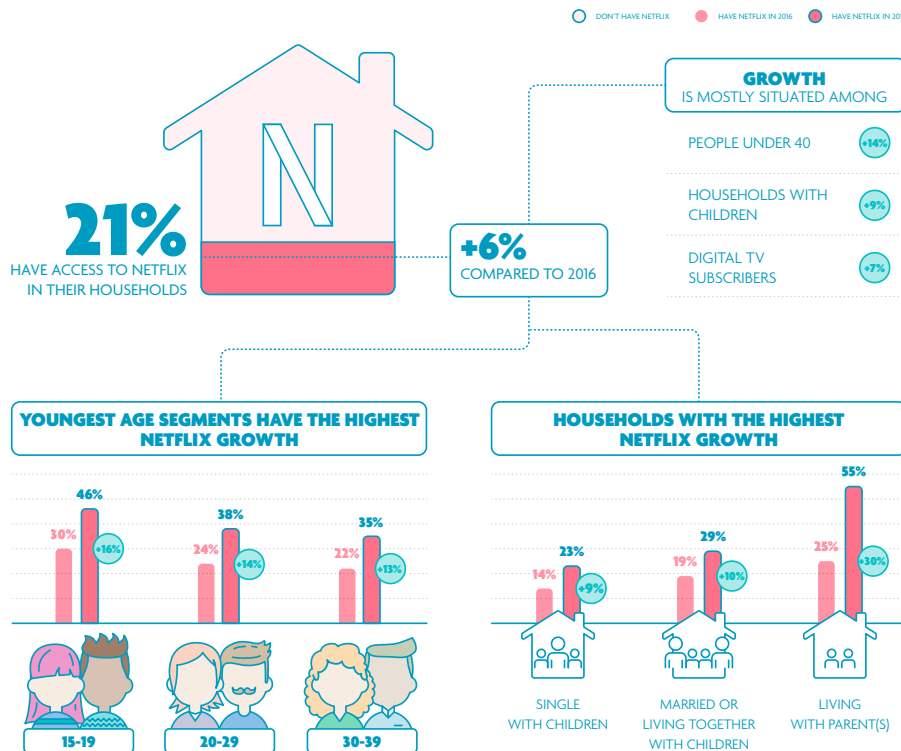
DON'T HAVE NETFLIX HAVE NETFLIX IN 2016 HAVE NETFLIX IN 20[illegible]

N

21%
HAVE ACCESS TO NETFLIX IN THEIR HOUSEHOLDS

+6%
COMPARED TO 2016

GROWTH
IS MOSTLY SITUATED AMONG

PEOPLE UNDER 40 +14%

HOUSEHOLDS WITH CHILDREN +9%

DIGITAL TV SUBSCRIBERS +7%

YOUNGEST AGE SEGMENTS HAVE THE HIGHEST NETFLIX GROWTH

30% 46% +16%
24% 38% +14%
22% 35% +13%

15-19
20-29
30-39

HOUSEHOLDS WITH THE HIGHEST NETFLIX GROWTH

14% 23% +9%
19% 29% +10%
25% 55% +30%

SINGLE WITH CHILDREN
MARRIED OR LIVING TOGETHER WITH CHILDREN
LIVING WITH PARENT(S)